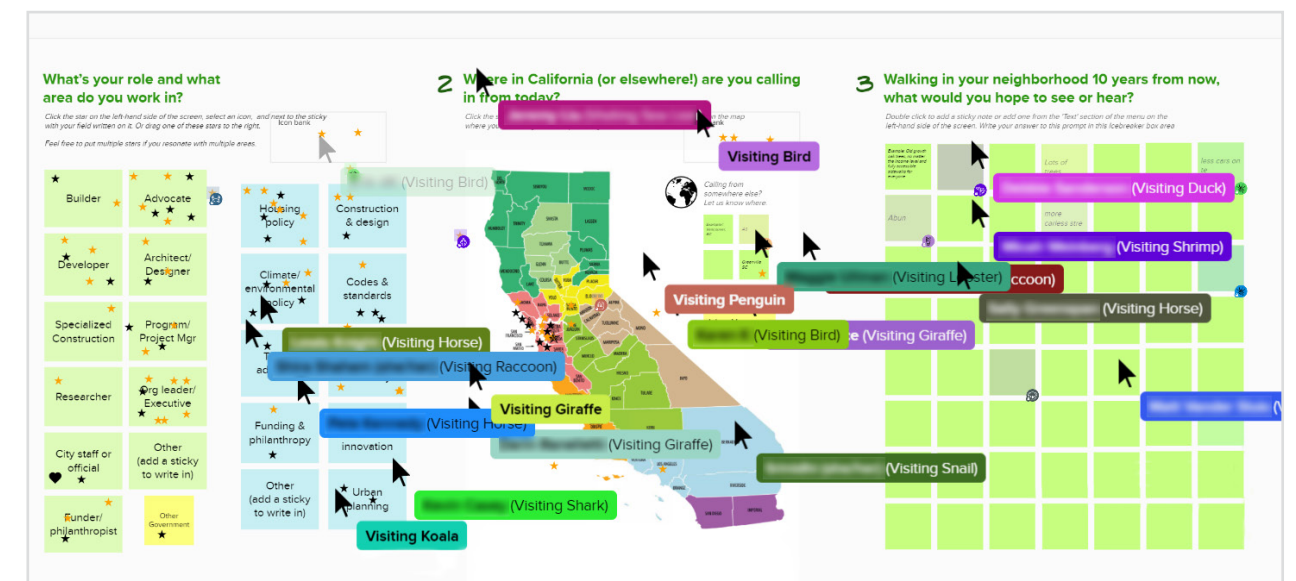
What's your role and what area do you work in?

Click the star on the left-hand side of the screen, select an icon, and next to the sticky with your field written on it. Or drag one of these stars to the right.

Feel free to put multiple stars if you resonate with multiple areas.

Icon bank

Builder

Advocate

Developer

Architect/ Designer

Specialized Construction

Program/ Project Mgr

Researcher

Org leader/ Executive

City staff or official

Other (add a sticky to write in)

Funder/ philanthropist

Other Government

Housing policy

Construction & design

Climate/ environmental policy

Codes & standards

Funding & philanthropy

innovation

Other (add a sticky to write in)

Urban planning

2 Where in California (or elsewhere!) are you calling in from today?

Click the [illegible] the map where yo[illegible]

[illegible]ank

Calling from somewhere else? Let us know where:

3 Walking in your neighborhood 10 years from now, what would you hope to see or hear?

Double click to add a sticky note or add one from the 'Text' section of the menu on the left-hand side of the screen. Write your answer to this prompt in this icebreaker box area

Lots of trees

less cars on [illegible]

more carless stre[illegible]

Abun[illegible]

(Visiting Bird)

Visiting Bird

(Visiting Duck)

(Visiting Shrimp)

(Visiting Lobster)

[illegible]ccoon)

Visiting Penguin

(Visiting Horse)

(Visiting Bird)

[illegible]e (Visiting Giraffe)

(Visiting Horse)

(Visiting Raccoon)

Visiting Giraffe

(Visiting Horse)

(Visiting Giraffe)

(Visiting Snail)

(Visiting Shark)

Visiting Koala